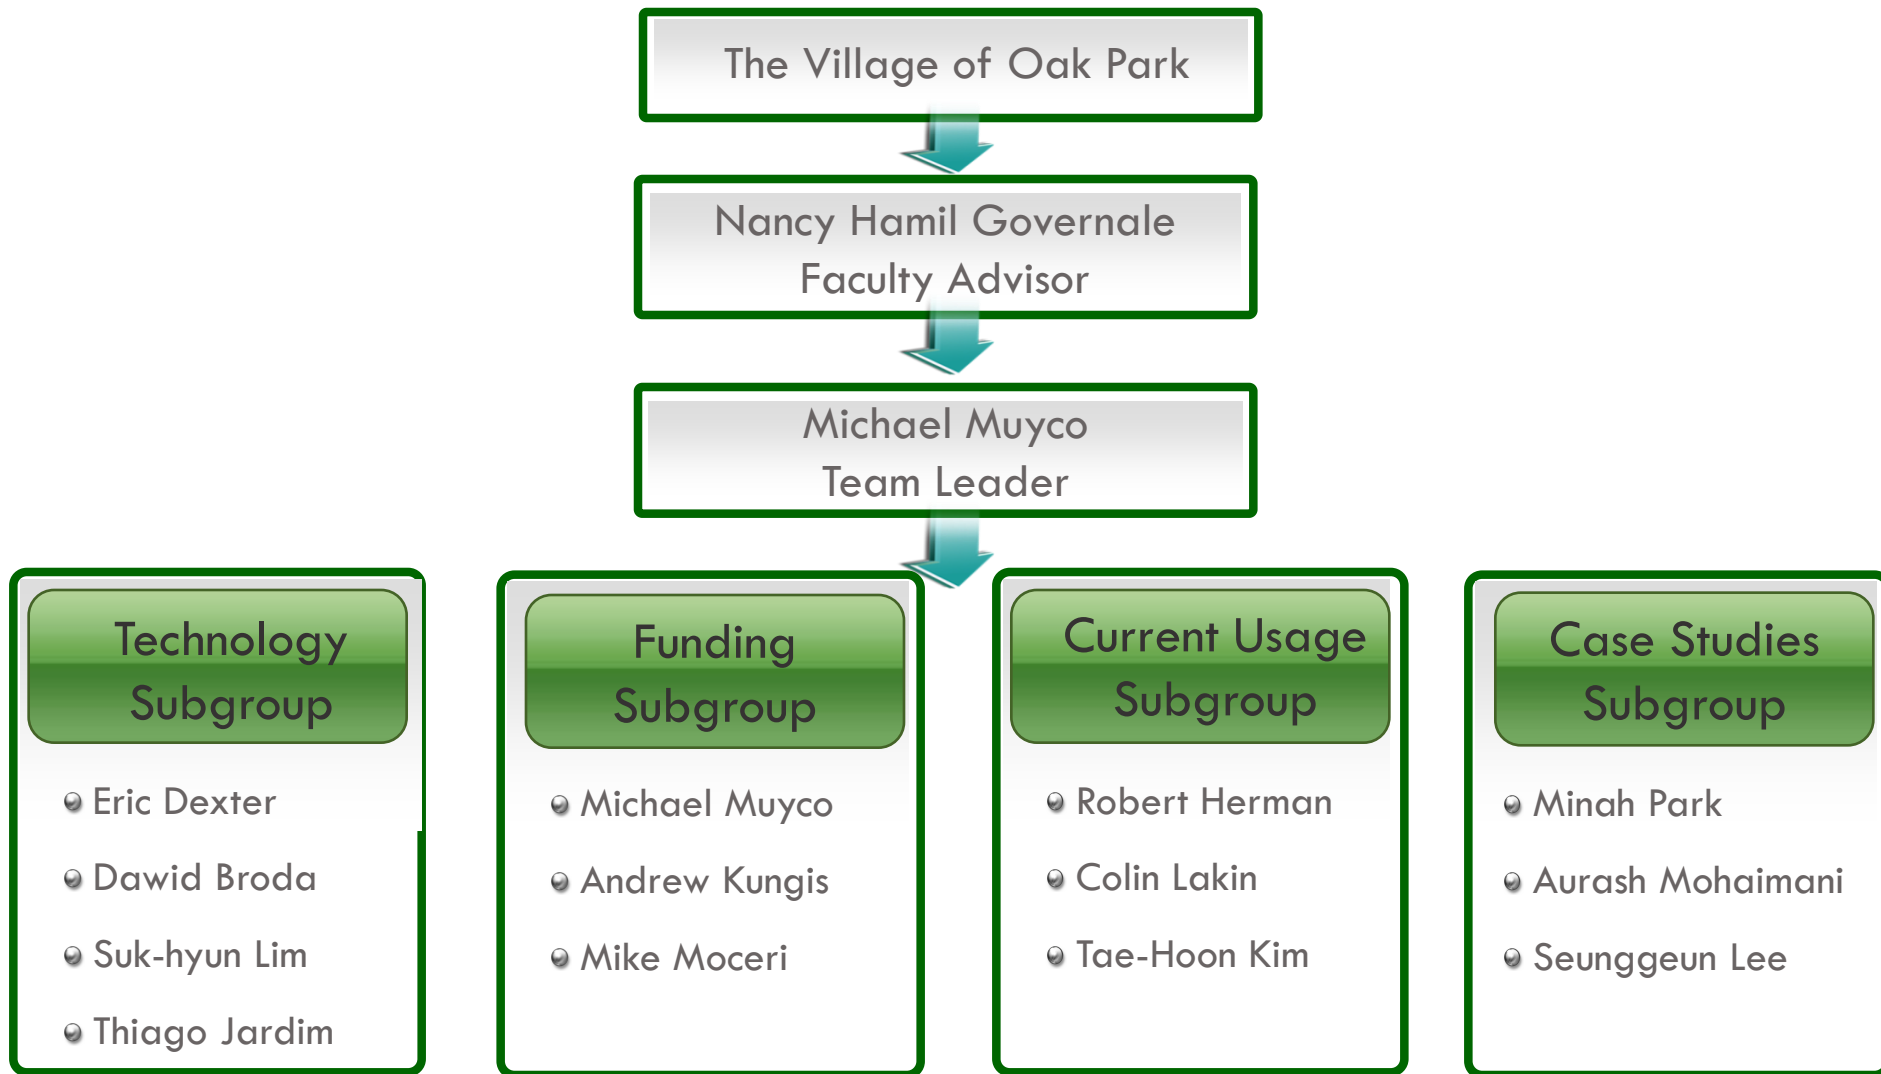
The Village of Oak Park

Nancy Hamil Governale
Faculty Advisor

Michael Muyco
Team Leader

Technology Subgroup

- Eric Dexter
- Dawid Broda
- Suk-hyun Lim
- Thiago Jardim

Funding Subgroup

- Michael Muyco
- Andrew Kungis
- Mike Moceri

Current Usage Subgroup

- Robert Herman
- Colin Lakin
- Tae-Hoon Kim

Case Studies Subgroup

- Minah Park
- Aurash Mohaimani
- Seunggeun Lee